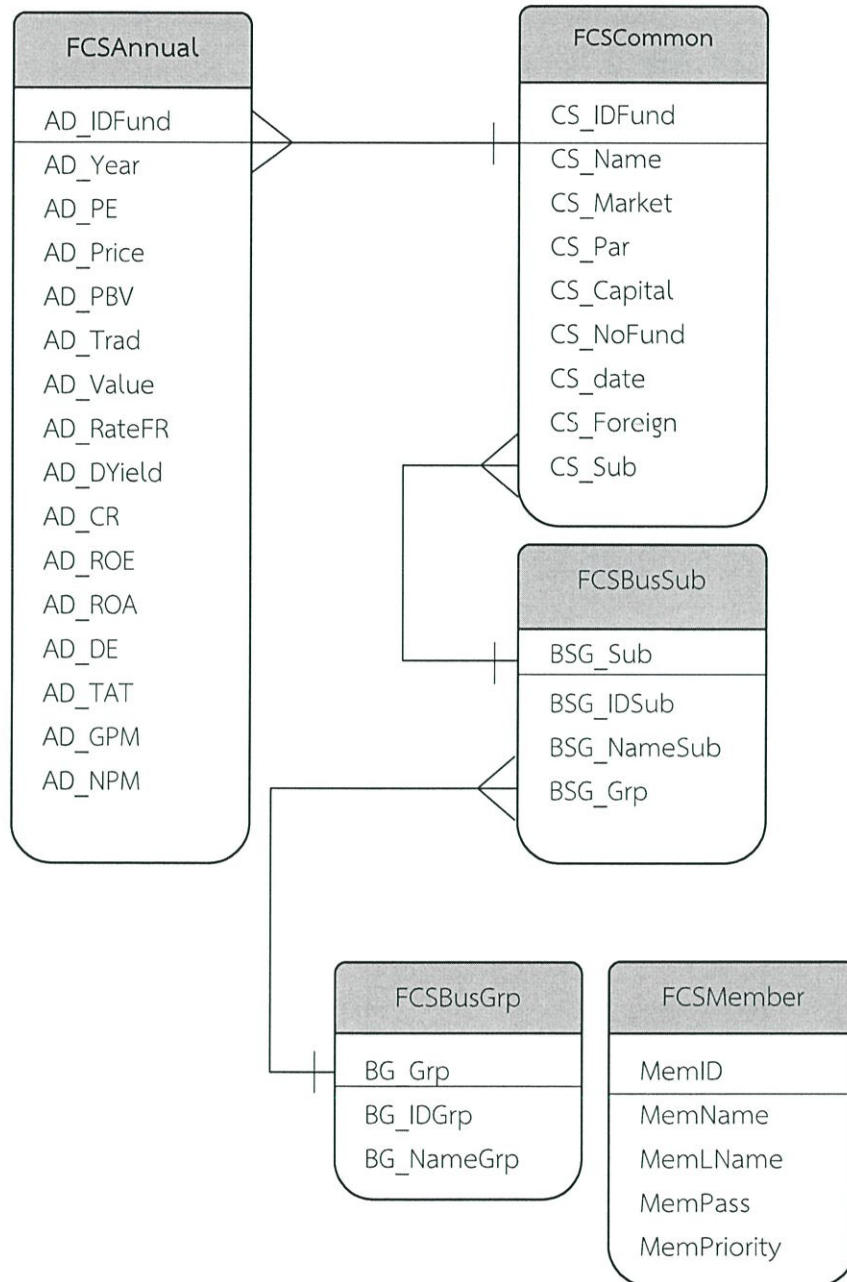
FCSAnnual

AD_IDFund
AD_Year
AD_PE
AD_Price
AD_PBV
AD_Trad
AD_Value
AD_RateFR
AD_DYield
AD_CR
AD_ROE
AD_ROA
AD_DE
AD_TAT
AD_GPM
AD_NPM

FCSCommon

CS_IDFund
CS_Name
CS_Market
CS_Par
CS_Capital
CS_NoFund
CS_date
CS_Foreign
CS_Sub

FCSBusSub

BSG_Sub
BSG_IDSub
BSG_NameSub
BSG_Grp

FCSBusGrp

BG_Grp
BG_IDGrp
BG_NameGrp

FCSMember

MemID
MemName
MemLName
MemPass
MemPriority